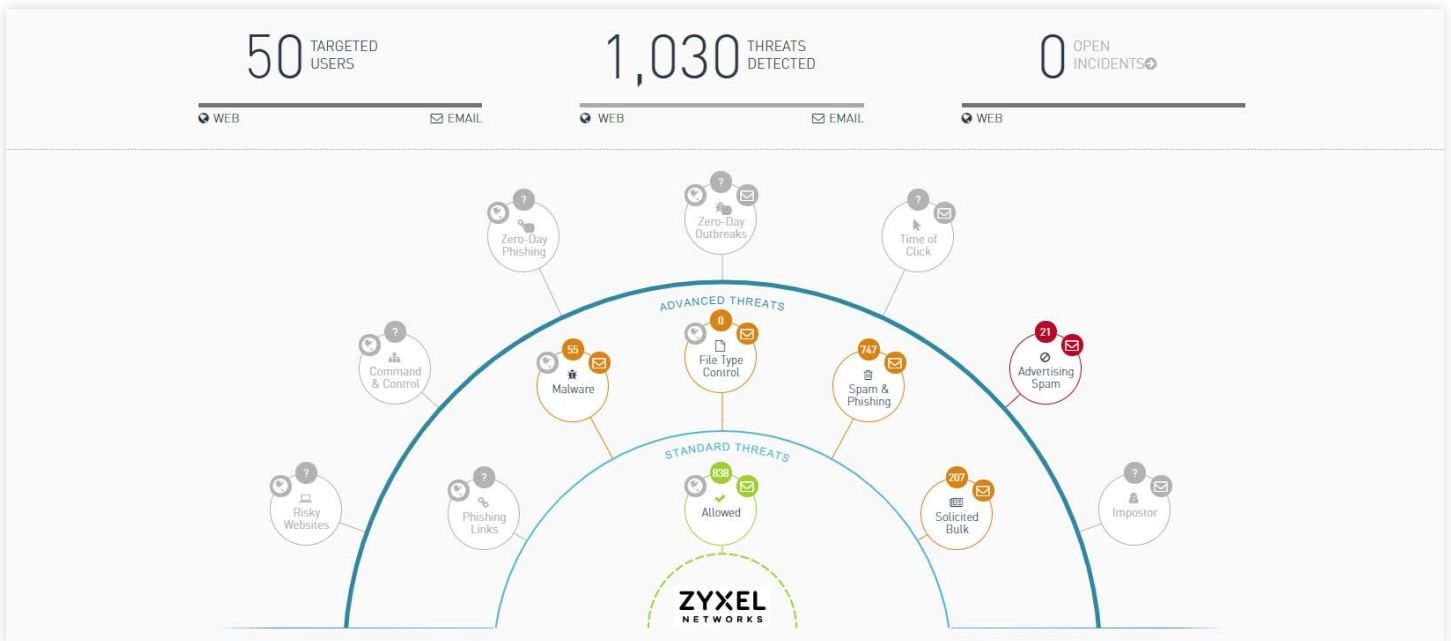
50 TARGETED USERS

WEB EMAIL

1,030 THREATS DETECTED

WEB EMAIL

0 OPEN INCIDENTS

WEB

?
Zero-Day Phishing

?
Zero-Day Outbreaks

?
Time of Click

ADVANCED THREATS

?
Command & Control

55
Malware

0
File Type Control

747
Spam & Phishing

21
Advertising Spam

STANDARD THREATS

?
Risky Websites

?
Phishing Links

838
Allowed

207
Solicited Bulk

?
Impostor

ZYXEL NETWORKS